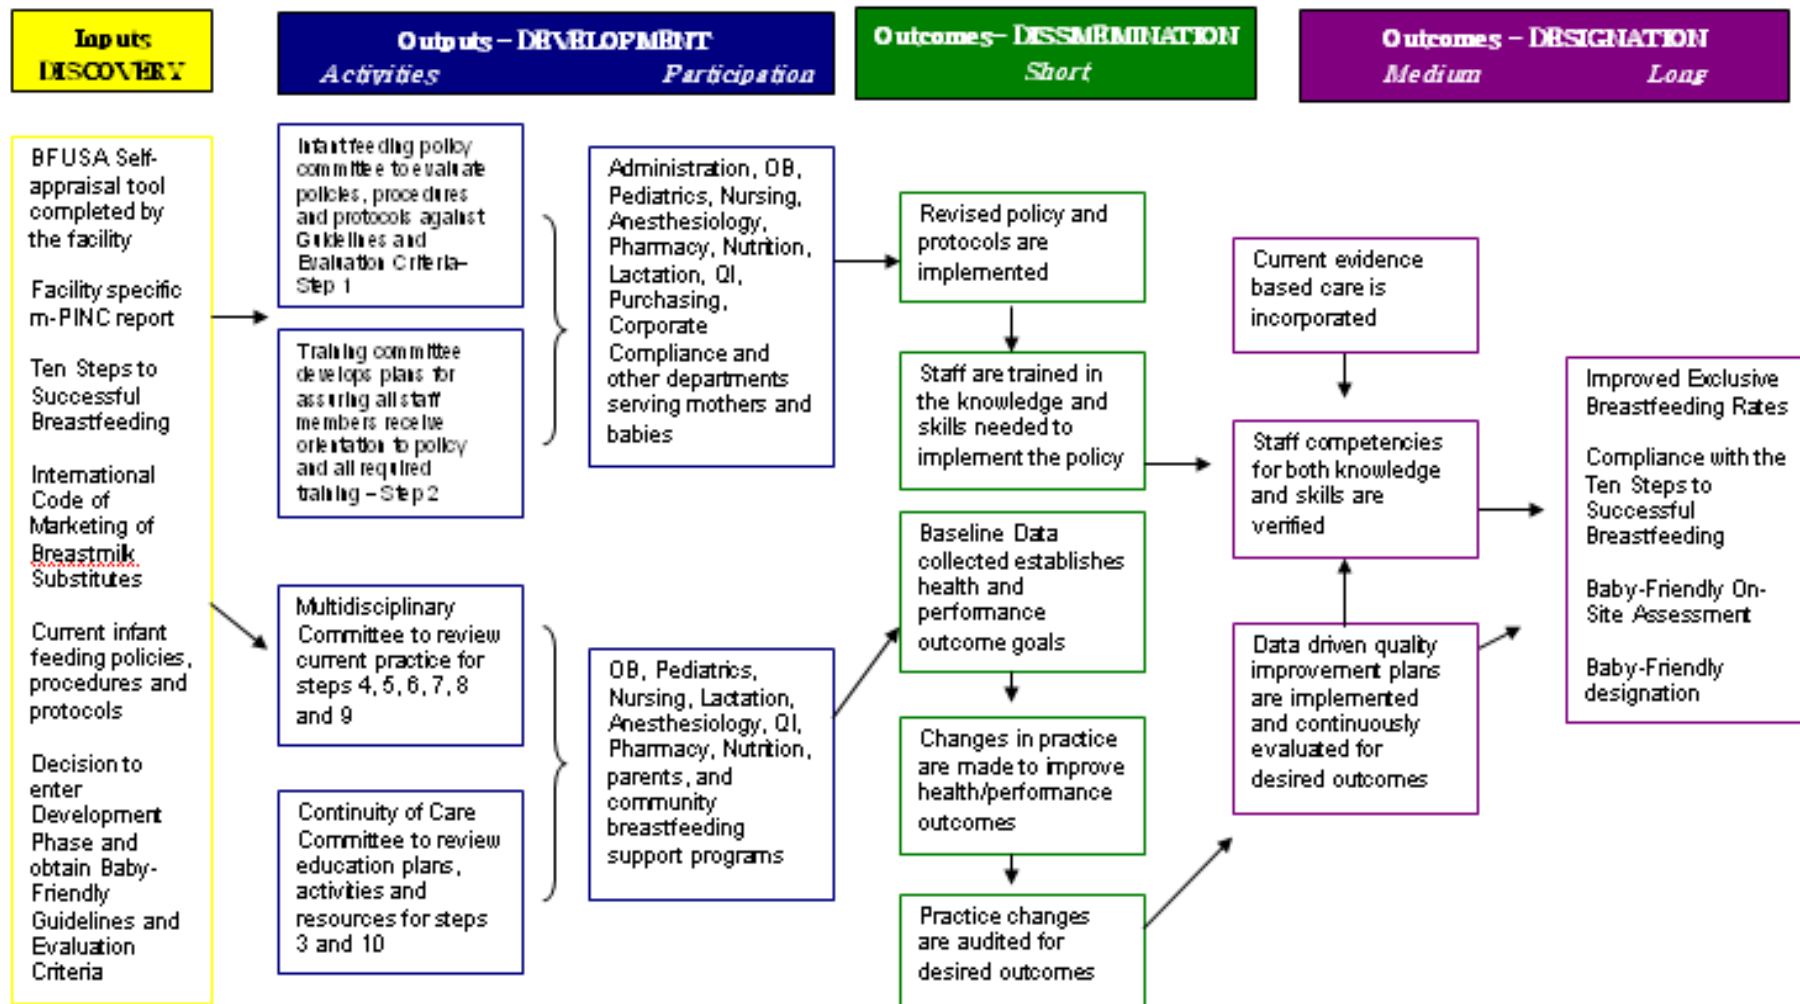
Inputs
DISCOVERY

Outputs – DEVELOPMENT
Activities
Participation

Outcomes– DISSEMINATION
Short

Outcomes – DESIGNATION
Medium
Long

BFUSA Self-appraisal tool completed by the facility

Facility specific m-PINC report

Ten Steps to Successful Breastfeeding

International Code of Marketing of Breastmilk Substitutes

Current infant feeding policies, procedures and protocols

Decision to enter Development Phase and obtain Baby-Friendly Guidelines and Evaluation Criteria

Infant feeding policy committee to evaluate policies, procedures and protocols against Guidelines and Evaluation Criteria–Step 1

Training committee develops plans for assuring all staff members receive orientation to policy and all required training – Step 2

Multidisciplinary Committee to review current practice for steps 4, 5, 6, 7, 8 and 9

Continuity of Care Committee to review education plans, activities and resources for steps 3 and 10

Administration, OB, Pediatrics, Nursing, Anesthesiology, Pharmacy, Nutrition, Lactation, QI, Purchasing, Corporate Compliance and other departments serving mothers and babies

OB, Pediatrics, Nursing, Lactation, Anesthesiology, QI, Pharmacy, Nutrition, parents, and community breastfeeding support programs

Revised policy and protocols are implemented

Staff are trained in the knowledge and skills needed to implement the policy

Baseline Data collected establishes health and performance outcome goals

Changes in practice are made to improve health/performance outcomes

Practice changes are audited for desired outcomes

Current evidence based care is incorporated

Staff competencies for both knowledge and skills are verified

Data driven quality improvement plans are implemented and continuously evaluated for desired outcomes

Improved Exclusive Breastfeeding Rates

Compliance with the Ten Steps to Successful Breastfeeding

Baby-Friendly On-Site Assessment

Baby-Friendly designation